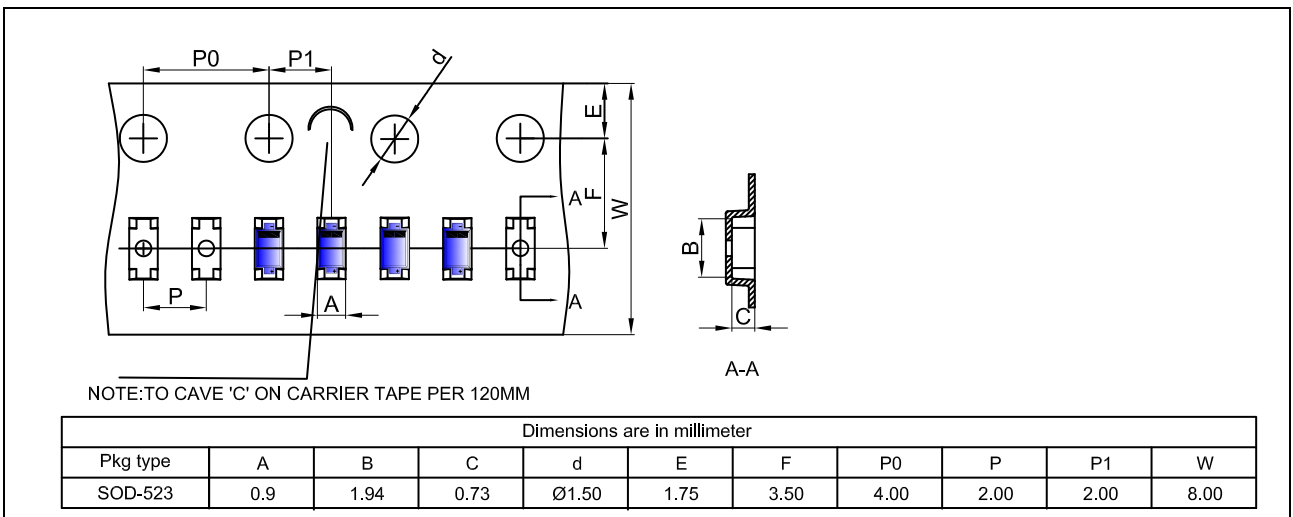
P0 P1 d E A F W A P A B C A-A

NOTE:TO CAVE 'C' ON CARRIER TAPE PER 120MM

| Dimensions are in millimeter | | | | | | | | | | |
|---|---|---|---|---|---|---|---|---|---|---|
| Pkg type | A | B | C | d | E | F | P0 | P | P1 | W |
| SOD-523 | 0.9 | 1.94 | 0.73 | Ø1.50 | 1.75 | 3.50 | 4.00 | 2.00 | 2.00 | 8.00 |